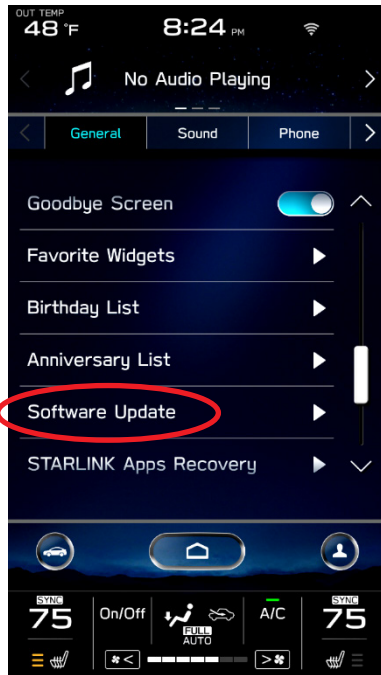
OUT TEMP
48 °F
8:24 PM

No Audio Playing

General
Sound
Phone

Goodbye Screen
Favorite Widgets
Birthday List
Anniversary List
Software Update
STARLINK Apps Recovery

SYNC
75
On/Off
FULL
AUTO
A/C
SYNC
75